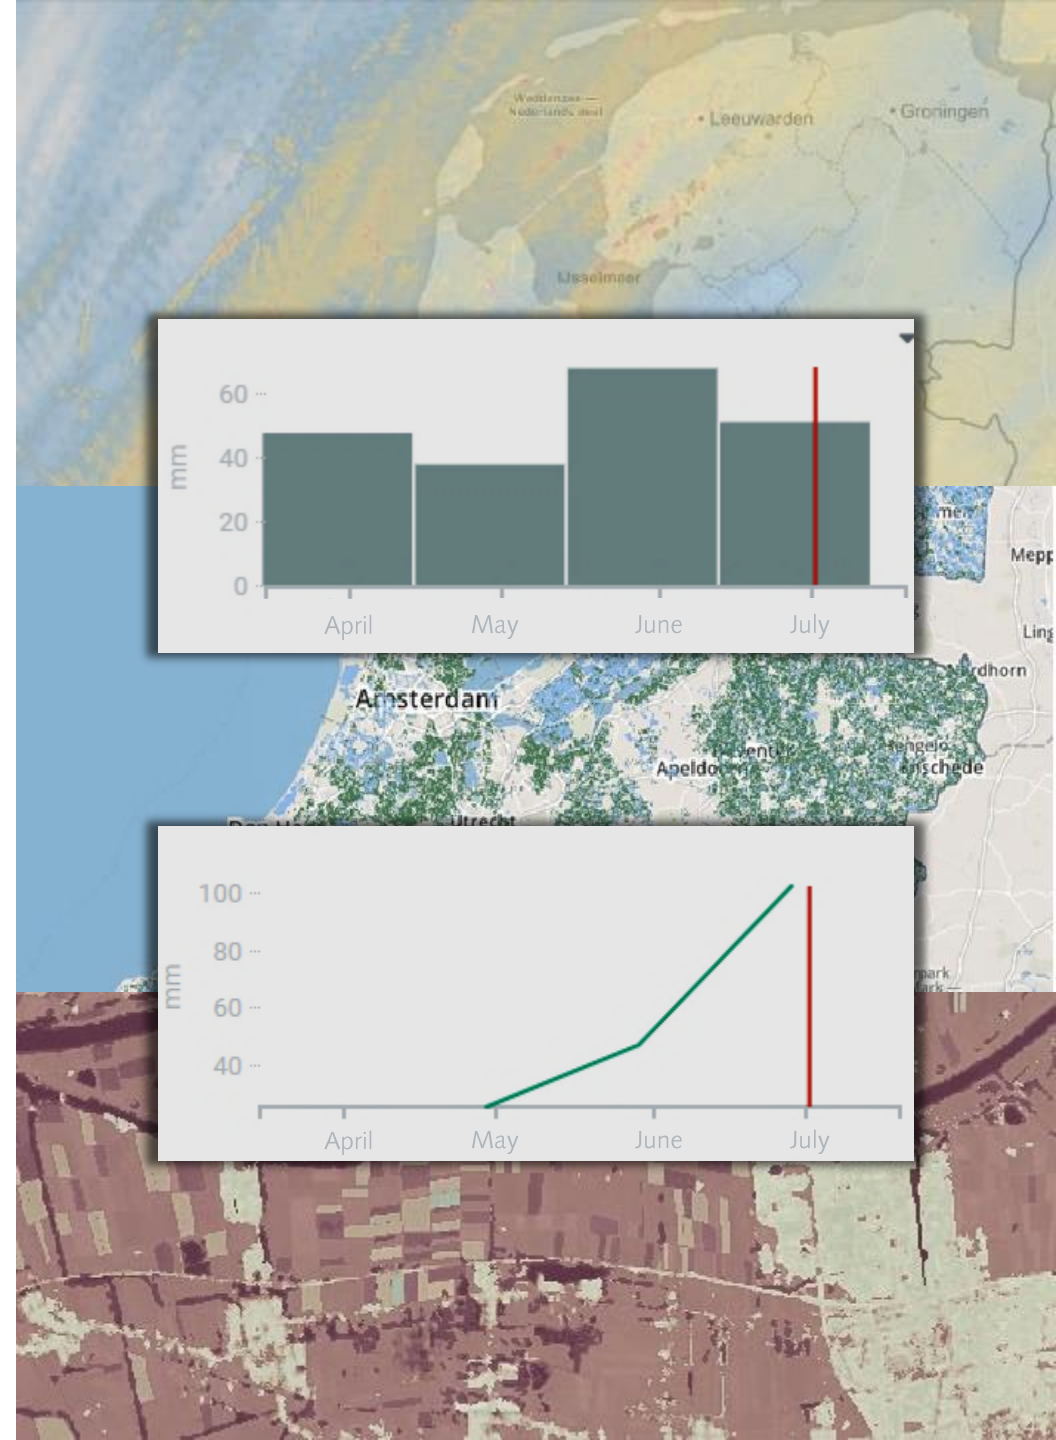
Waddenzee — Nederlands deel

Leeuwarden

Groningen

IJsselmeer

60

40

20

0

mm

April

May

June

July

Mepp

Ling

rdhorn

Amsterdam

Apeldo

nschede

Utrecht

100

80

60

40

mm

April

May

June

July